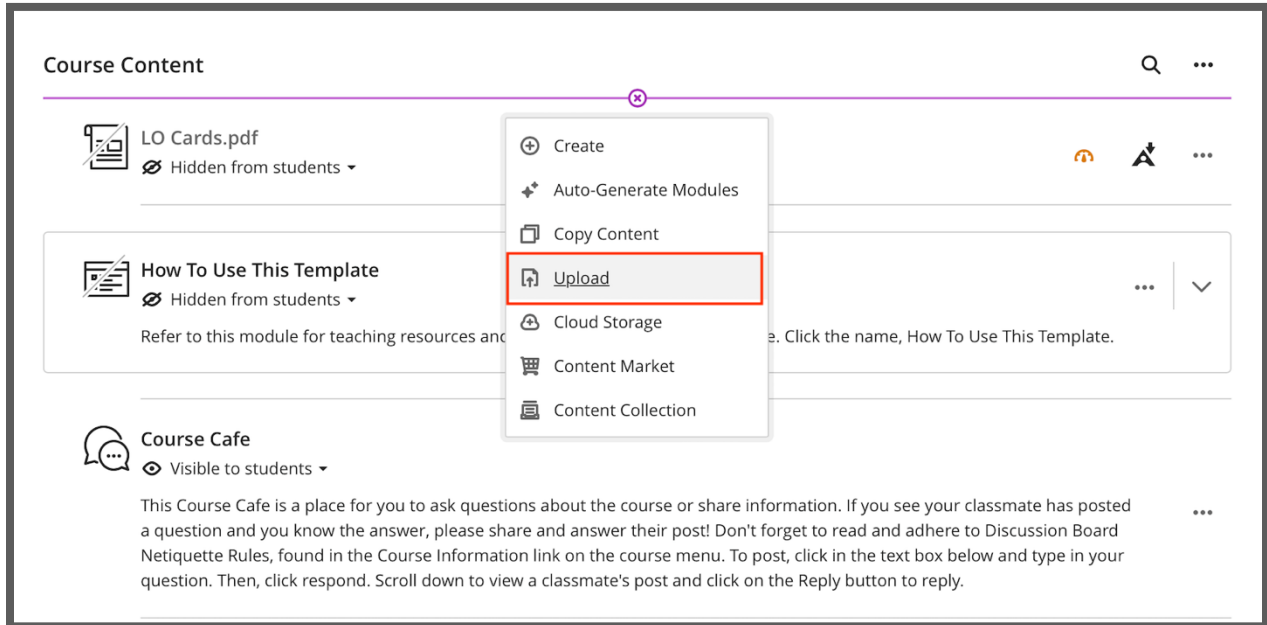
Course Content

LO Cards.pdf
Hidden from students

Create
Auto-Generate Modules
Copy Content
Upload
Cloud Storage
Content Market
Content Collection

How To Use This Template
Hidden from students
Refer to this module for teaching resources and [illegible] e. Click the name, How To Use This Template.

Course Cafe
Visible to students
This Course Cafe is a place for you to ask questions about the course or share information. If you see your classmate has posted a question and you know the answer, please share and answer their post! Don't forget to read and adhere to Discussion Board Netiquette Rules, found in the Course Information link on the course menu. To post, click in the text box below and type in your question. Then, click respond. Scroll down to view a classmate's post and click on the Reply button to reply.